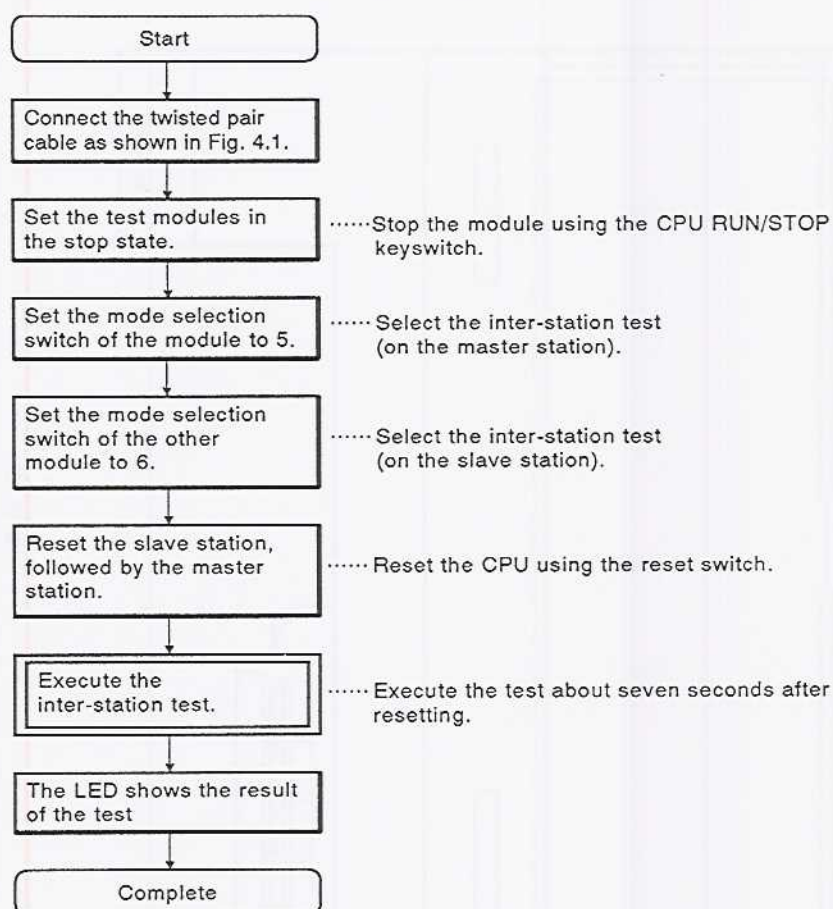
Start

Connect the twisted pair cable as shown in Fig. 4.1.

Set the test modules in the stop state.

······Stop the module using the CPU RUN/STOP keyswitch.

Set the mode selection switch of the module to 5.

······Select the inter-station test (on the master station).

Set the mode selection switch of the other module to 6.

······Select the inter-station test (on the slave station).

Reset the slave station, followed by the master station.

······Reset the CPU using the reset switch.

Execute the inter-station test.

······Execute the test about seven seconds after resetting.

The LED shows the result of the test

Complete